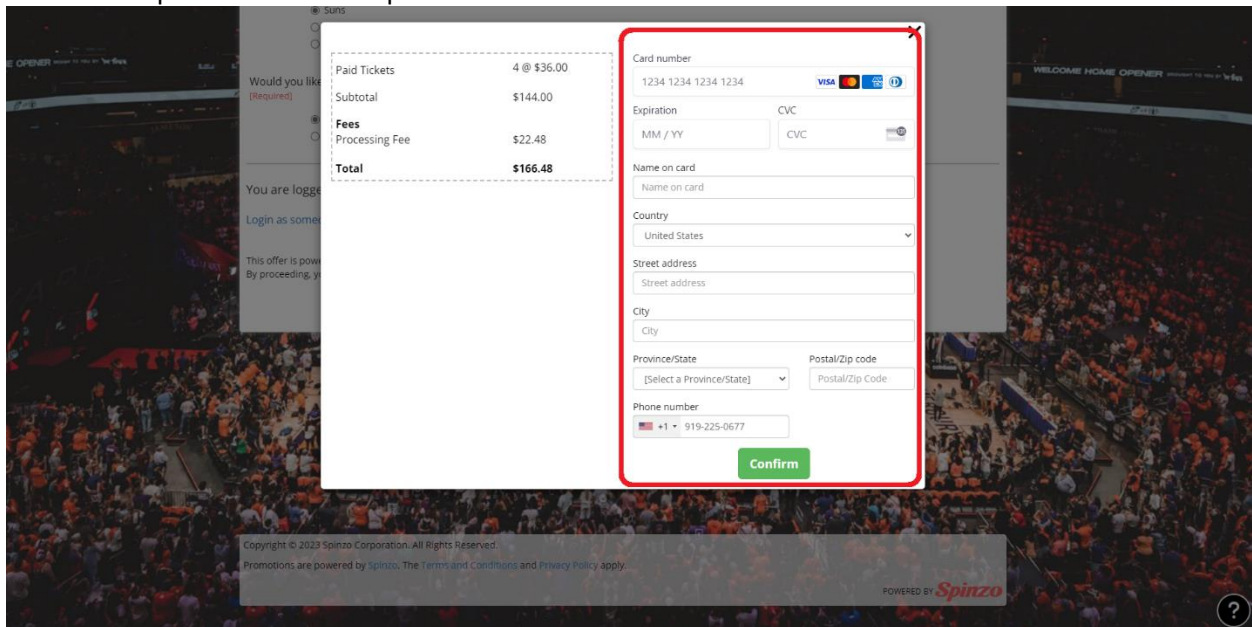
Suns

Would you like
[Required]

You are logge

Login as some

This offer is powe
By proceeding, y

E OPENER

WELCOME HOME OPENER

| Paid Tickets | 4 @ \$36.00 |
|---|---|
| Subtotal | \$144.00 |
| **Fees** | |
| Processing Fee | \$22.48 |
| **Total** | **\$166.48** |

Card number
1234 1234 1234 1234
VISA

Expiration
MM / YY

CVC
CVC

Name on card
Name on card

Country
United States

Street address
Street address

City
City

Province/State
[Select a Province/State]

Postal/Zip code
Postal/Zip Code

Phone number
+1 919-225-0677

Confirm

Copyright © 2023 Spinzo Corporation. All Rights Reserved.
Promotions are powered by Spinzo. The Terms and Conditions and Privacy Policy apply.

POWERED BY Spinzo

?